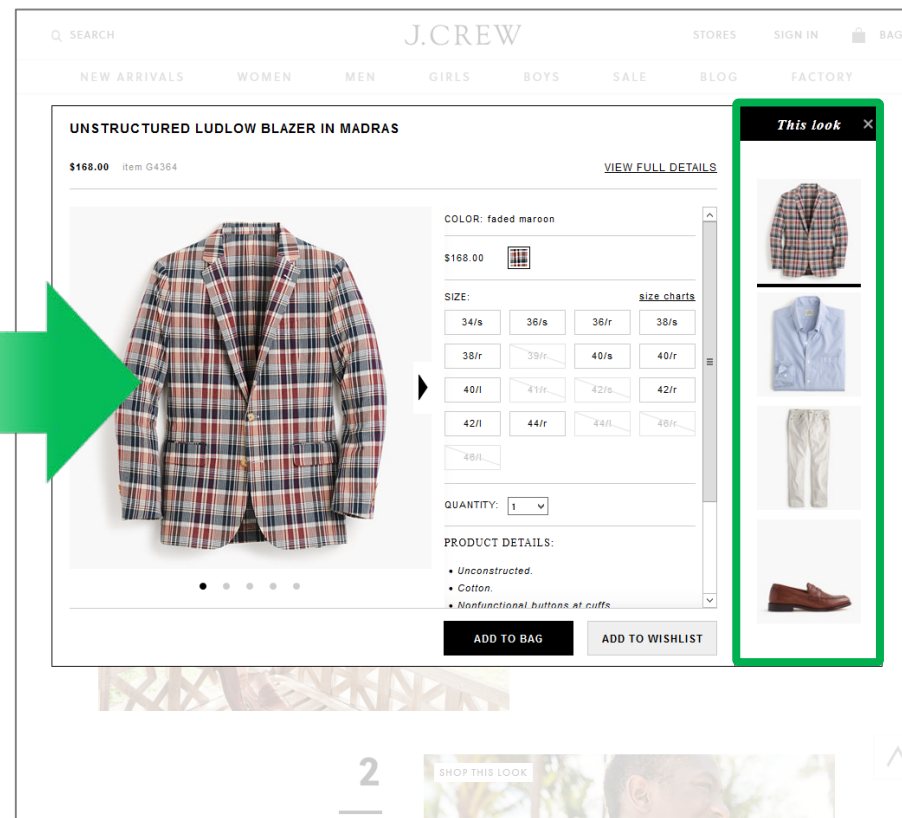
SEARCH

J.CREW

STORES SIGN IN BAG

NEW ARRIVALS WOMEN MEN GIRLS BOYS SALE BLOG FACTORY

UNSTRUCTURED LUDLOW BLAZER IN MADRAS

$168.00 item G4364

VIEW FULL DETAILS

COLOR: faded maroon

$168.00

SIZE: size charts

| 34/s | 36/s | 36/r | 38/s |
|---|---|---|---|
| 38/r | 39/r | 40/s | 40/r |
| 40/l | 41/r | 42/s | 42/r |
| 42/l | 44/r | 44/l | 46/r |
| 46/l | | | |

QUANTITY: 1

PRODUCT DETAILS:

• Unconstructed.
• Cotton.
• Nonfunctional buttons at cuffs.

ADD TO BAG

ADD TO WISHLIST

This look ×

2

SHOP THIS LOOK